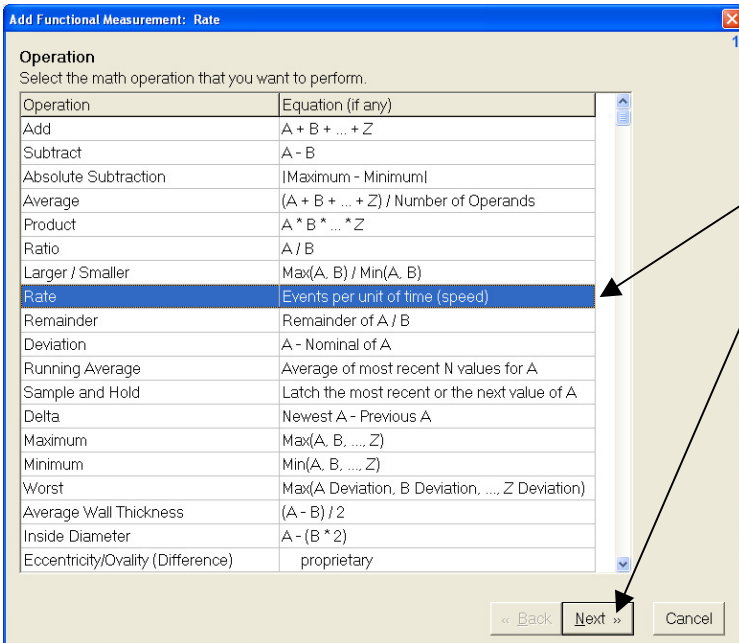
Add Functional Measurement: Rate

Operation
Select the math operation that you want to perform.

| Operation | Equation (if any) |
|---|---|
| Add | A + B + ... + Z |
| Subtract | A - B |
| Absolute Subtraction | \|Maximum - Minimum\| |
| Average | (A + B + ... + Z) / Number of Operands |
| Product | A * B * ... * Z |
| Ratio | A / B |
| Larger / Smaller | Max(A, B) / Min(A, B) |
| Rate | Events per unit of time (speed) |
| Remainder | Remainder of A / B |
| Deviation | A - Nominal of A |
| Running Average | Average of most recent N values for A |
| Sample and Hold | Latch the most recent or the next value of A |
| Delta | Newest A - Previous A |
| Maximum | Max(A, B, ..., Z) |
| Minimum | Min(A, B, ..., Z) |
| Worst | Max(A Deviation, B Deviation, ..., Z Deviation) |
| Average Wall Thickness | (A - B) / 2 |
| Inside Diameter | A - (B * 2) |
| Eccentricity/Ovality (Difference) | proprietary |

« Back
Next »
Cancel